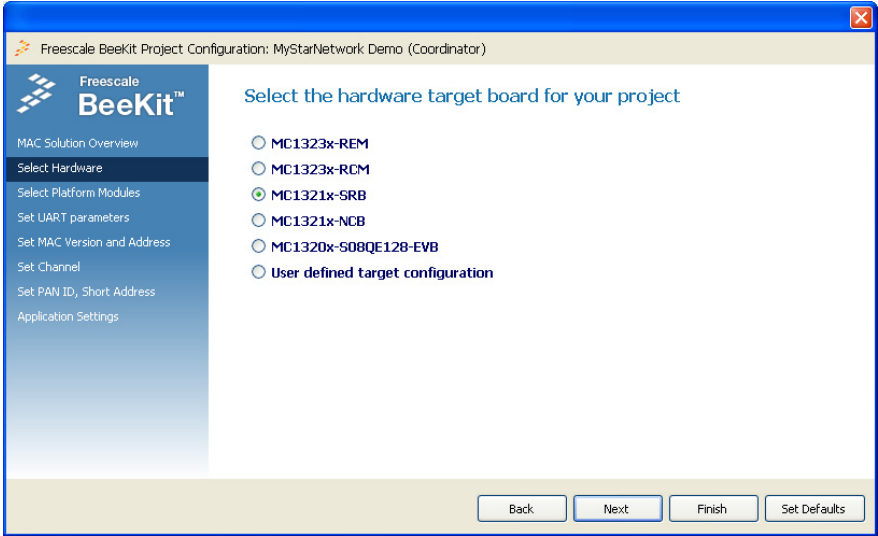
Freescale BeeKit Project Configuration: MyStarNetwork Demo (Coordinator)

Freescale
BeeKit™

MAC Solution Overview
Select Hardware
Select Platform Modules
Set UART parameters
Set MAC Version and Address
Set Channel
Set PAN ID, Short Address
Application Settings

Select the hardware target board for your project

MC1323x-REM
MC1323x-RCM
MC1321x-SRB
MC1321x-NCB
MC1320x-S08QE128-EVB
User defined target configuration

Back
Next
Finish
Set Defaults